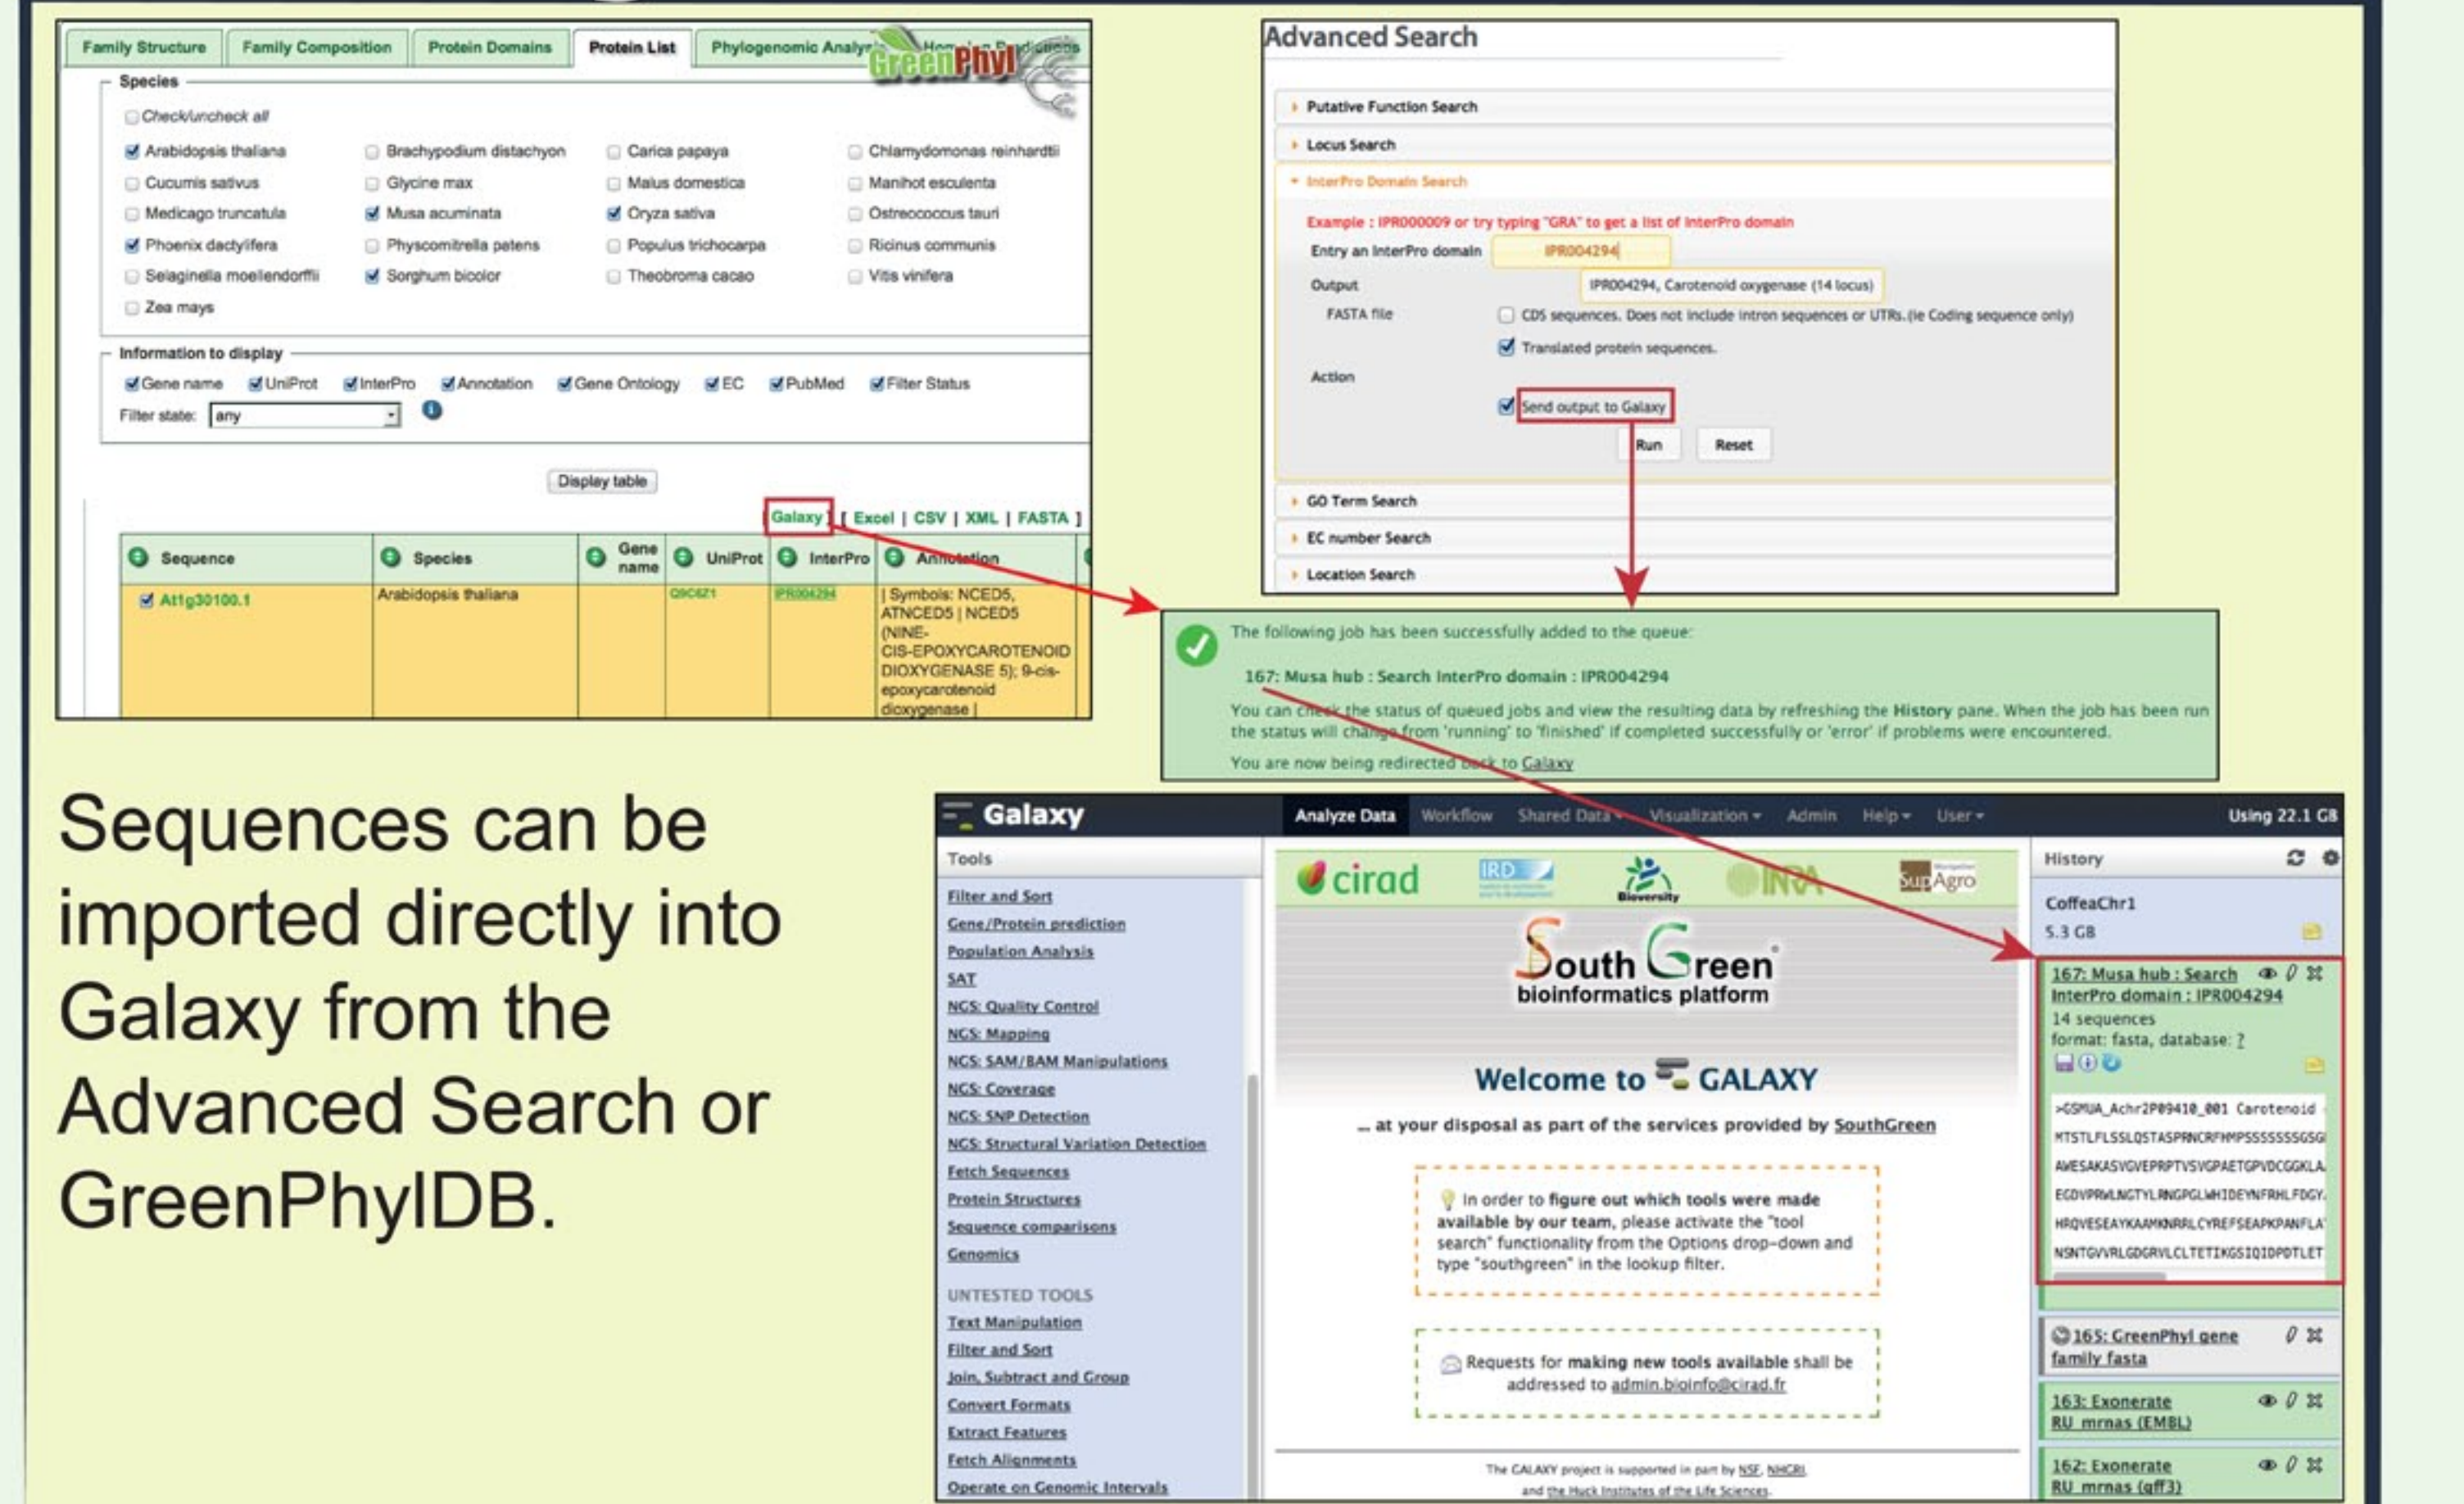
Family Structure | Family Composition | Protein Domains | Protein List | Phylogenomic Analy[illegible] | Hom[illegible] Predictions

GreenPhyl

Species

Check/uncheck all

Arabidopsis thaliana | Brachypodium distachyon | Carica papaya | Chlamydomonas reinhardtii
Cucumis sativus | Glycine max | Malus domestica | Manihot esculenta
Medicago truncatula | Musa acuminata | Oryza sativa | Ostreococcus tauri
Phoenix dactylifera | Physcomitrella patens | Populus trichocarpa | Ricinus communis
Selaginella moellendorffii | Sorghum bicolor | Theobroma cacao | Vitis vinifera
Zea mays

Information to display

Gene name | UniProt | InterPro | Annotation | Gene Ontology | EC | PubMed | Filter Status

Filter state: any

Display table

Galaxy | [ Excel | CSV | XML | FASTA ]

| Sequence | Species | Gene name | UniProt | InterPro | Annotation |
|---|---|---|---|---|---|
| At1g30100.1 | Arabidopsis thaliana | | Q9C6Z1 | IPR004294 | \| Symbols: NCED5, ATNCED5 \| NCED5 (NINE-CIS-EPOXYCAROTENOID DIOXYGENASE 5); 9-cis-epoxycarotenoid dioxygenase \| |

Advanced Search

Putative Function Search
Locus Search
InterPro Domain Search

Example : IPR000009 or try typing "GRA" to get a list of InterPro domain

Entry an InterPro domain IPR004294
IPR004294, Carotenoid oxygenase (14 locus)
Output
FASTA file
CDS sequences. Does not include intron sequences or UTRs.(ie Coding sequence only)
Translated protein sequences.
Action
Send output to Galaxy
Run Reset

GO Term Search
EC number Search
Location Search

The following job has been successfully added to the queue:

167: Musa hub : Search InterPro domain : IPR004294

You can check the status of queued jobs and view the resulting data by refreshing the History pane. When the job has been run the status will change from 'running' to 'finished' if completed successfully or 'error' if problems were encountered.

You are now being redirected back to Galaxy

Sequences can be imported directly into Galaxy from the Advanced Search or GreenPhylDB.

Galaxy
Analyze Data | Workflow | Shared Data | Visualization | Admin | Help | User | Using 22.1 GB

Tools
Filter and Sort
Gene/Protein prediction
Population Analysis
SAT
NGS: Quality Control
NGS: Mapping
NGS: SAM/BAM Manipulations
NGS: Coverage
NGS: SNP Detection
NGS: Structural Variation Detection
Fetch Sequences
Protein Structures
Sequence comparisons
Genomics
UNTESTED TOOLS
Text Manipulation
Filter and Sort
Join, Subtract and Group
Convert Formats
Extract Features
Fetch Alignments
Operate on Genomic Intervals

cirad | IRD | Bioversity | INRA | SupAgro

South Green bioinformatics platform

Welcome to GALAXY

... at your disposal as part of the services provided by SouthGreen

In order to figure out which tools were made available by our team, please activate the "tool search" functionality from the Options drop-down and type "southgreen" in the lookup filter.

Requests for making new tools available shall be addressed to admin.bioinfo@cirad.fr

The GALAXY project is supported in part by NSF, NHGRI, and the Huck Institutes of the Life Sciences.

History
CoffeaChr1
5.3 GB
167: Musa hub : Search InterPro domain : IPR004294
14 sequences
format: fasta, database: ?
>GSMUA_Achr2P09410_001 Carotenoid
MTSTLFLSSLQSTASPRNCRFHMPSSSSSSGSG
AWESAKASVGVEPRPTVSVGPAETGPVDCGGKLA
ECDVPRWLNGTYLRNGPGLWHIDEYNFRHLFDGY
HRQVESEAYKAAMKNRRLCYREFSEAPKPANFLA
NSNTGVVRLGDGRVLCLTETIKGSIQIDPDTLET
165: GreenPhyl gene family fasta
163: Exonerate RU mrnas (EMBL)
162: Exonerate RU mrnas (gff3)